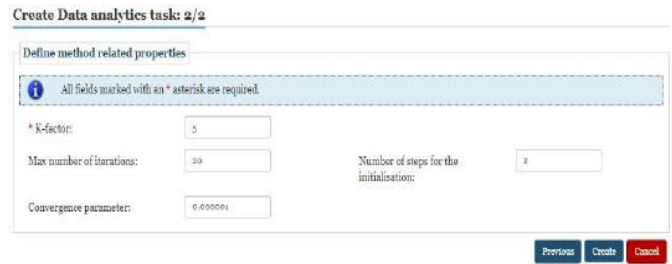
Create Data analytics task: 2/2

Define method related properties

All fields marked with an * asterisk are required.

* K-factor: 5

Max number of iterations: 20

Number of steps for the initialization: 2

Convergence parameter: 0.000001

Previous Create Cancel